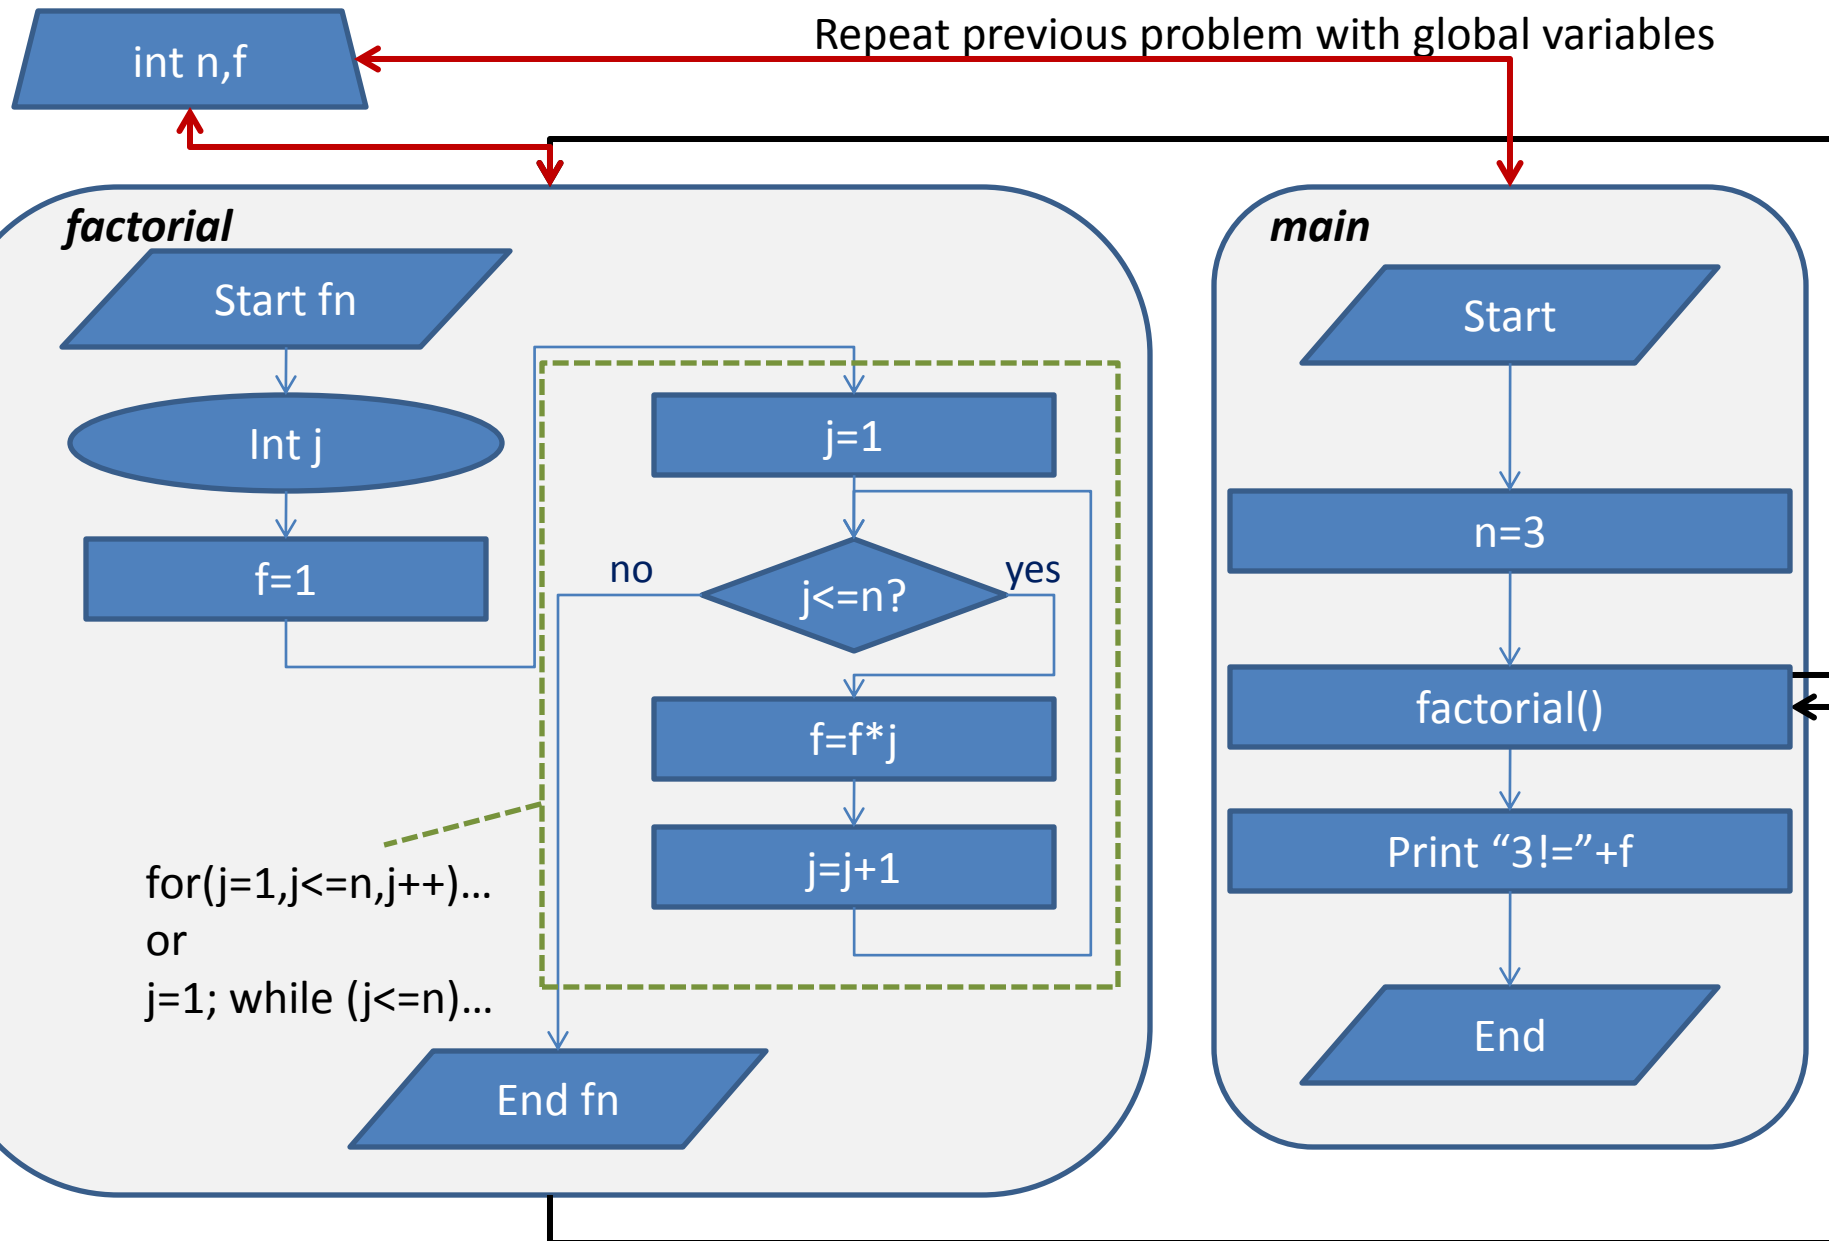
int n,f

Repeat previous problem with global variables

factorial

Start fn

Int j

f=1

j=1

no

j<=n?

yes

f=f*j

j=j+1

for(j=1,j<=n,j++)…
or
j=1; while (j<=n)…

End fn

main

Start

n=3

factorial()

Print “3!=”+f

End